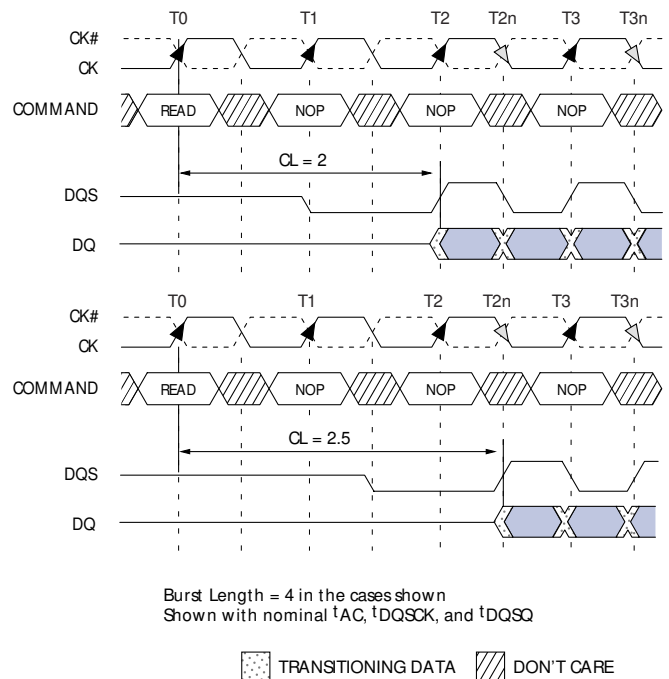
T0 T1 T2 T2n T3 T3n

CK#
CK

COMMAND READ NOP NOP NOP

CL = 2

DQS

DQ

T0 T1 T2 T2n T3 T3n

CK#
CK

COMMAND READ NOP NOP NOP

CL = 2.5

DQS

DQ

Burst Length = 4 in the cases shown
Shown with nominal $^{t}$AC, $^{t}$DQSCK, and $^{t}$DQSQ

TRANSITIONING DATA DON'T CARE